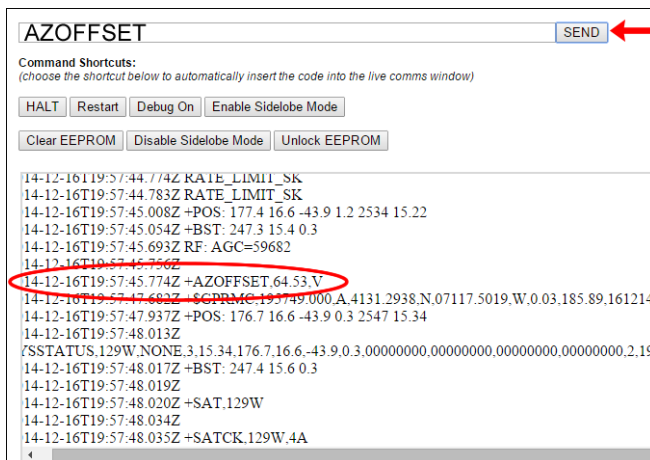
AZOFFSET

SEND

Command Shortcuts:
(choose the shortcut below to automatically insert the code into the live comms window)

HALT Restart Debug On Enable Sidelobe Mode

Clear EEPROM Disable Sidelobe Mode Unlock EEPROM

14-12-16T19:57:44.774Z RATE_LIMIT_SK
14-12-16T19:57:44.783Z RATE_LIMIT_SK
14-12-16T19:57:45.008Z +POS: 177.4 16.6 -43.9 1.2 2534 15.22
14-12-16T19:57:45.054Z +BST: 247.3 15.4 0.3
14-12-16T19:57:45.693Z RF: AGC=59682
14-12-16T19:57:45.756Z
14-12-16T19:57:45.774Z +AZOFFSET,64.53,V
14-12-16T19:57:47.682Z +$GPRMC,195749.000,A,4131.2938,N,07117.5019,W,0.03,185.89,161214
14-12-16T19:57:47.937Z +POS: 176.7 16.6 -43.9 0.3 2547 15.34
14-12-16T19:57:48.013Z
YSSTATUS,129W,NONE,3,15.34,176.7,16.6,-43.9,0.3,00000000,00000000,00000000,00000000,2,19
14-12-16T19:57:48.017Z +BST: 247.4 15.6 0.3
14-12-16T19:57:48.019Z
14-12-16T19:57:48.020Z +SAT,129W
14-12-16T19:57:48.034Z
14-12-16T19:57:48.035Z +SATCK,129W,4A